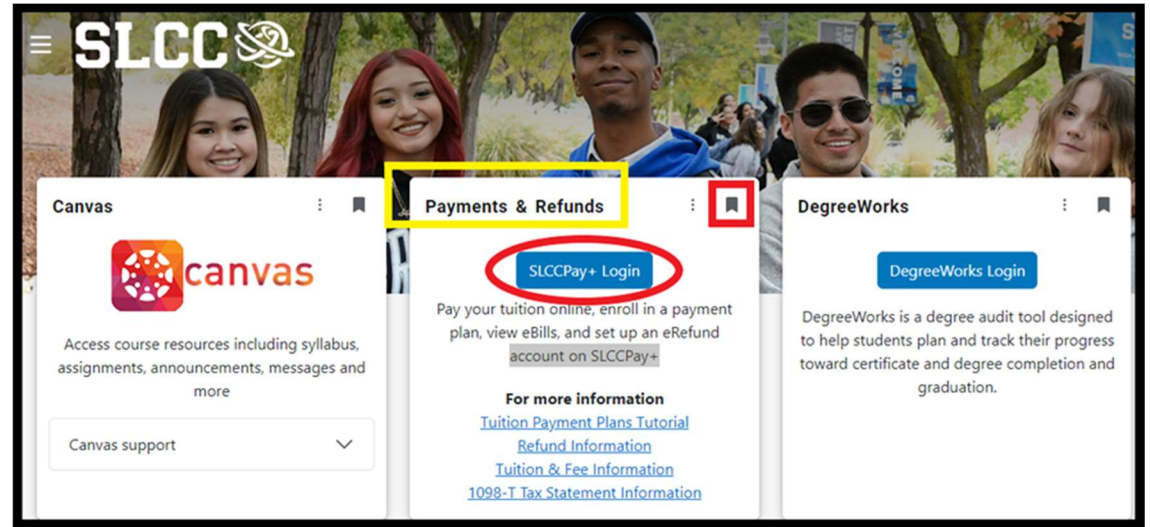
SLCC

Canvas

canvas

Access course resources including syllabus, assignments, announcements, messages and more

Canvas support

Payments & Refunds

SLCCPay+ Login

Pay your tuition online, enroll in a payment plan, view eBills, and set up an eRefund account on SLCCPay+

For more information

Tuition Payment Plans Tutorial

Refund Information

Tuition & Fee Information

1098-T Tax Statement Information

DegreeWorks

DegreeWorks Login

DegreeWorks is a degree audit tool designed to help students plan and track their progress toward certificate and degree completion and graduation.